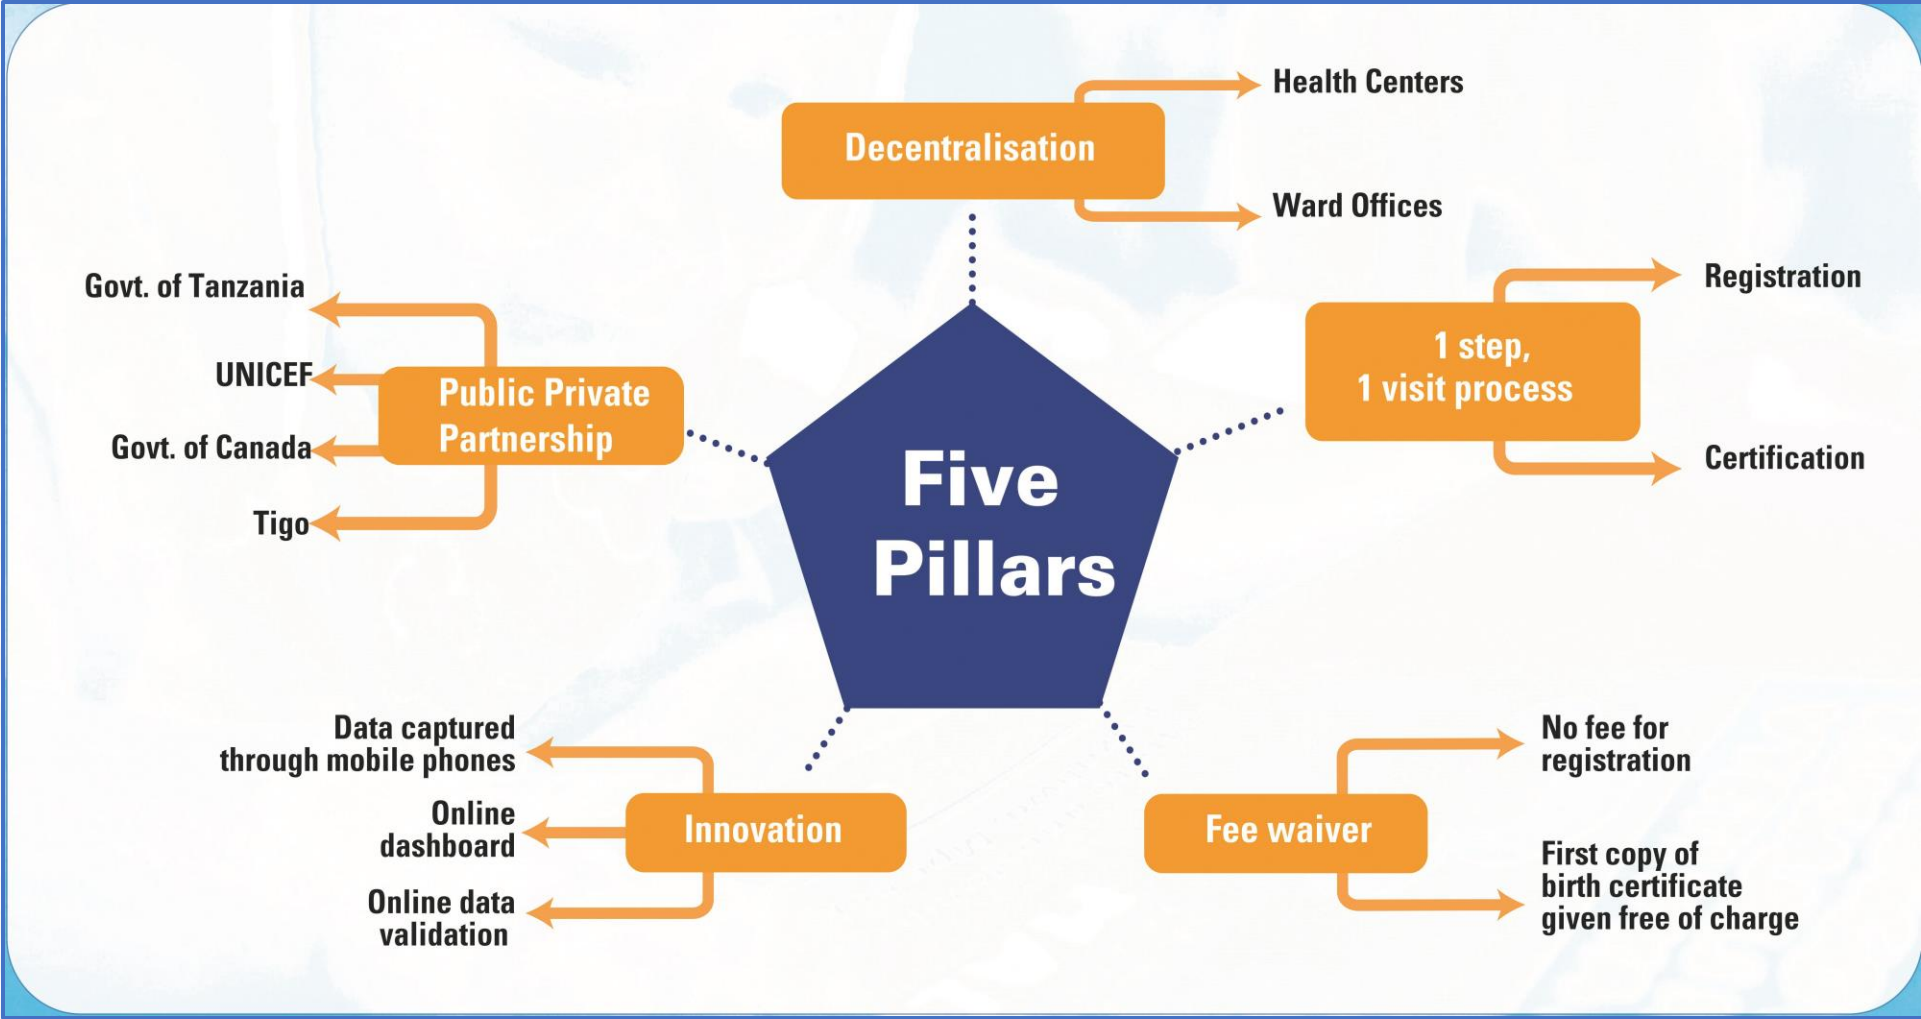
Five Pillars

Decentralisation
Health Centers
Ward Offices

1 step, 1 visit process
Registration
Certification

Fee waiver
No fee for registration
First copy of birth certificate given free of charge

Innovation
Data captured through mobile phones
Online dashboard
Online data validation

Public Private Partnership
Govt. of Tanzania
UNICEF
Govt. of Canada
Tigo